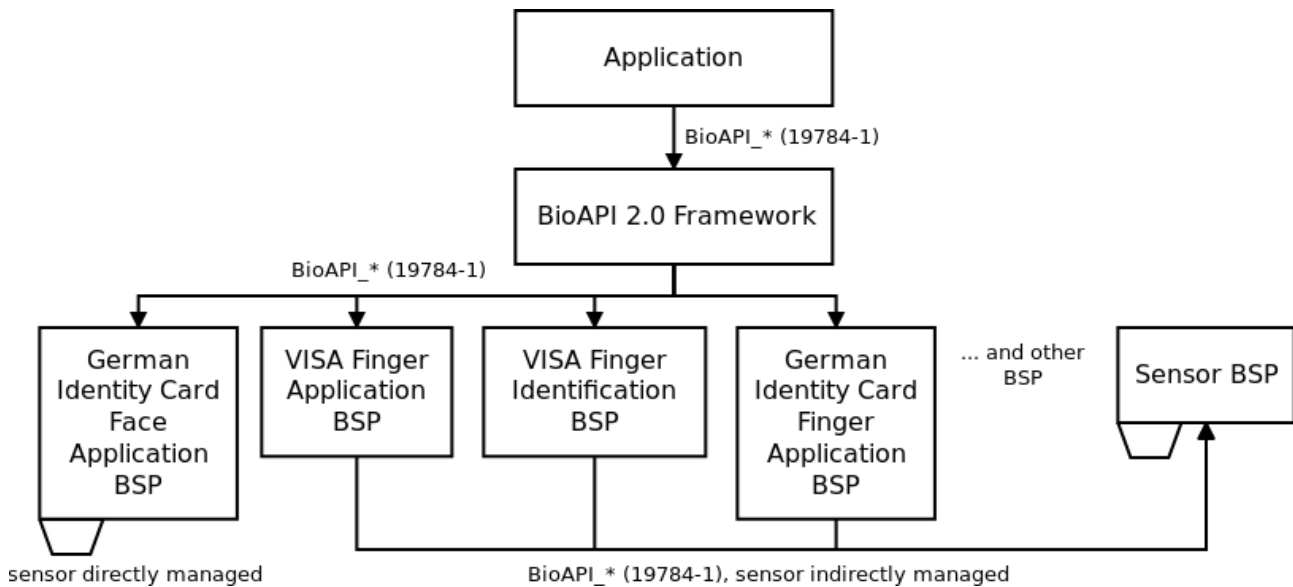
Application

BioAPI_* (19784-1)

BioAPI 2.0 Framework

BioAPI_* (19784-1)

German Identity Card Face Application BSP

VISA Finger Application BSP

VISA Finger Identification BSP

German Identity Card Finger Application BSP

... and other BSP

Sensor BSP

sensor directly managed

BioAPI_* (19784-1), sensor indirectly managed